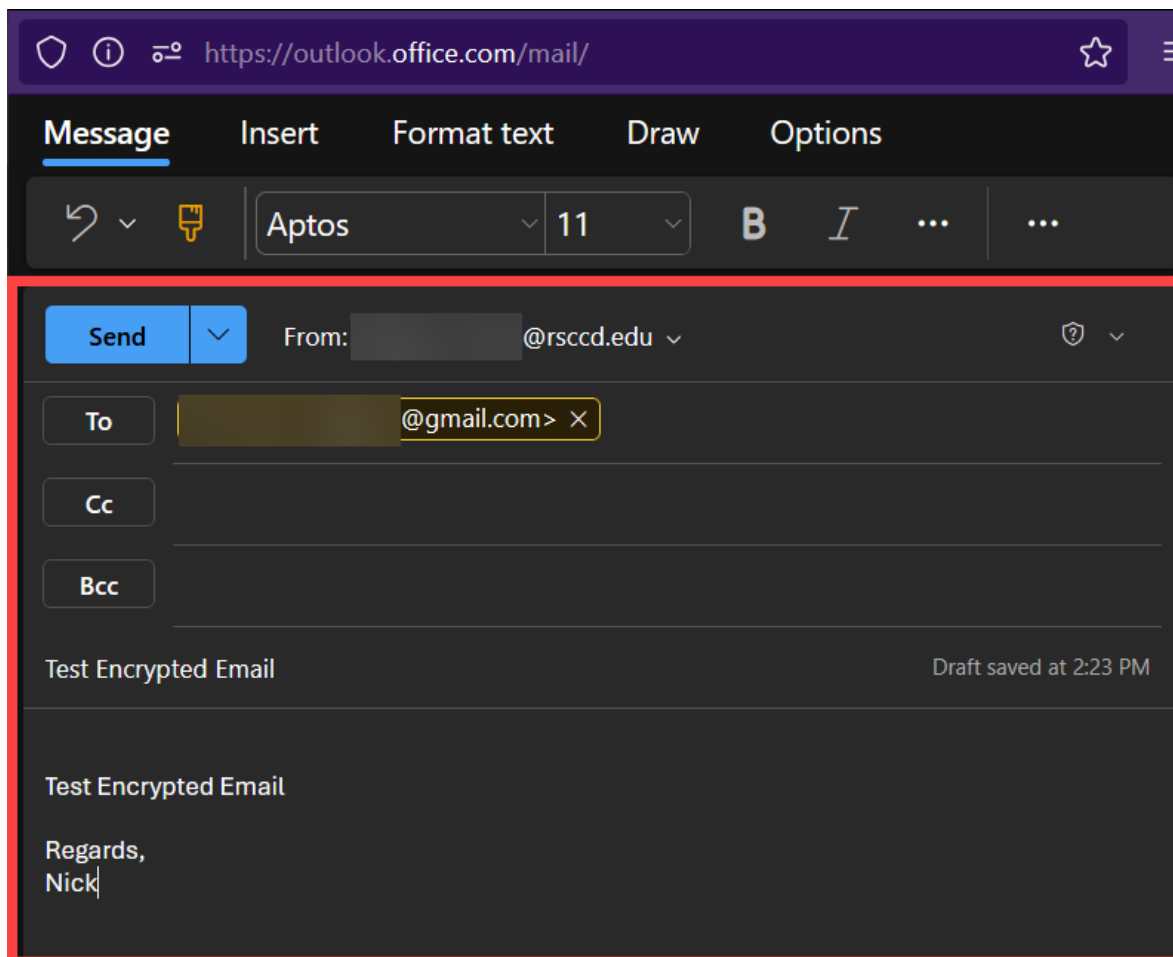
https://outlook.office.com/mail/

Message Insert Format text Draw Options

Aptos 11 B I ··· ···

Send

From: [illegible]@rsccd.edu

To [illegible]@gmail.com> ×

Cc

Bcc

Test Encrypted Email

Draft saved at 2:23 PM

Test Encrypted Email

Regards,
Nick